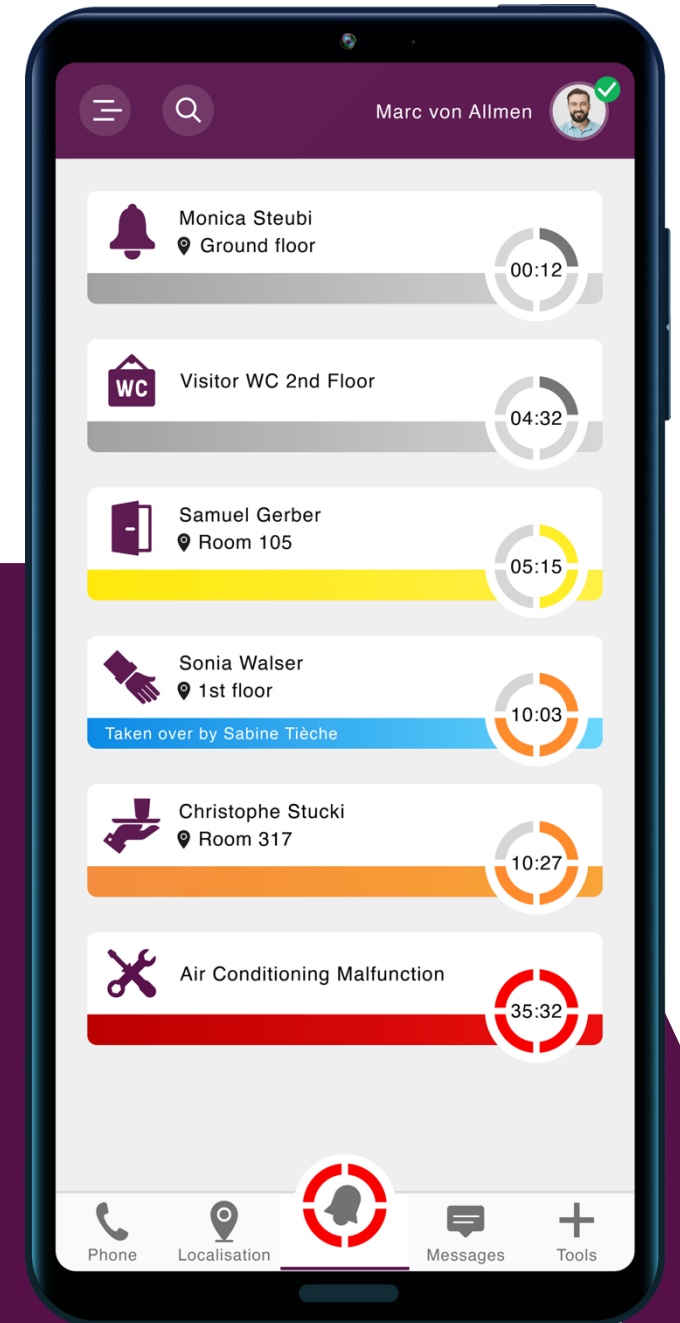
Marc von Allmen

Monica Steubi
Ground floor
00:12

WC
Visitor WC 2nd Floor
04:32

Samuel Gerber
Room 105
05:15

Sonia Walser
1st floor
Taken over by Sabine Tièche
10:03

Christophe Stucki
Room 317
10:27

Air Conditioning Malfunction
35:32

Phone
Localisation
Messages
Tools